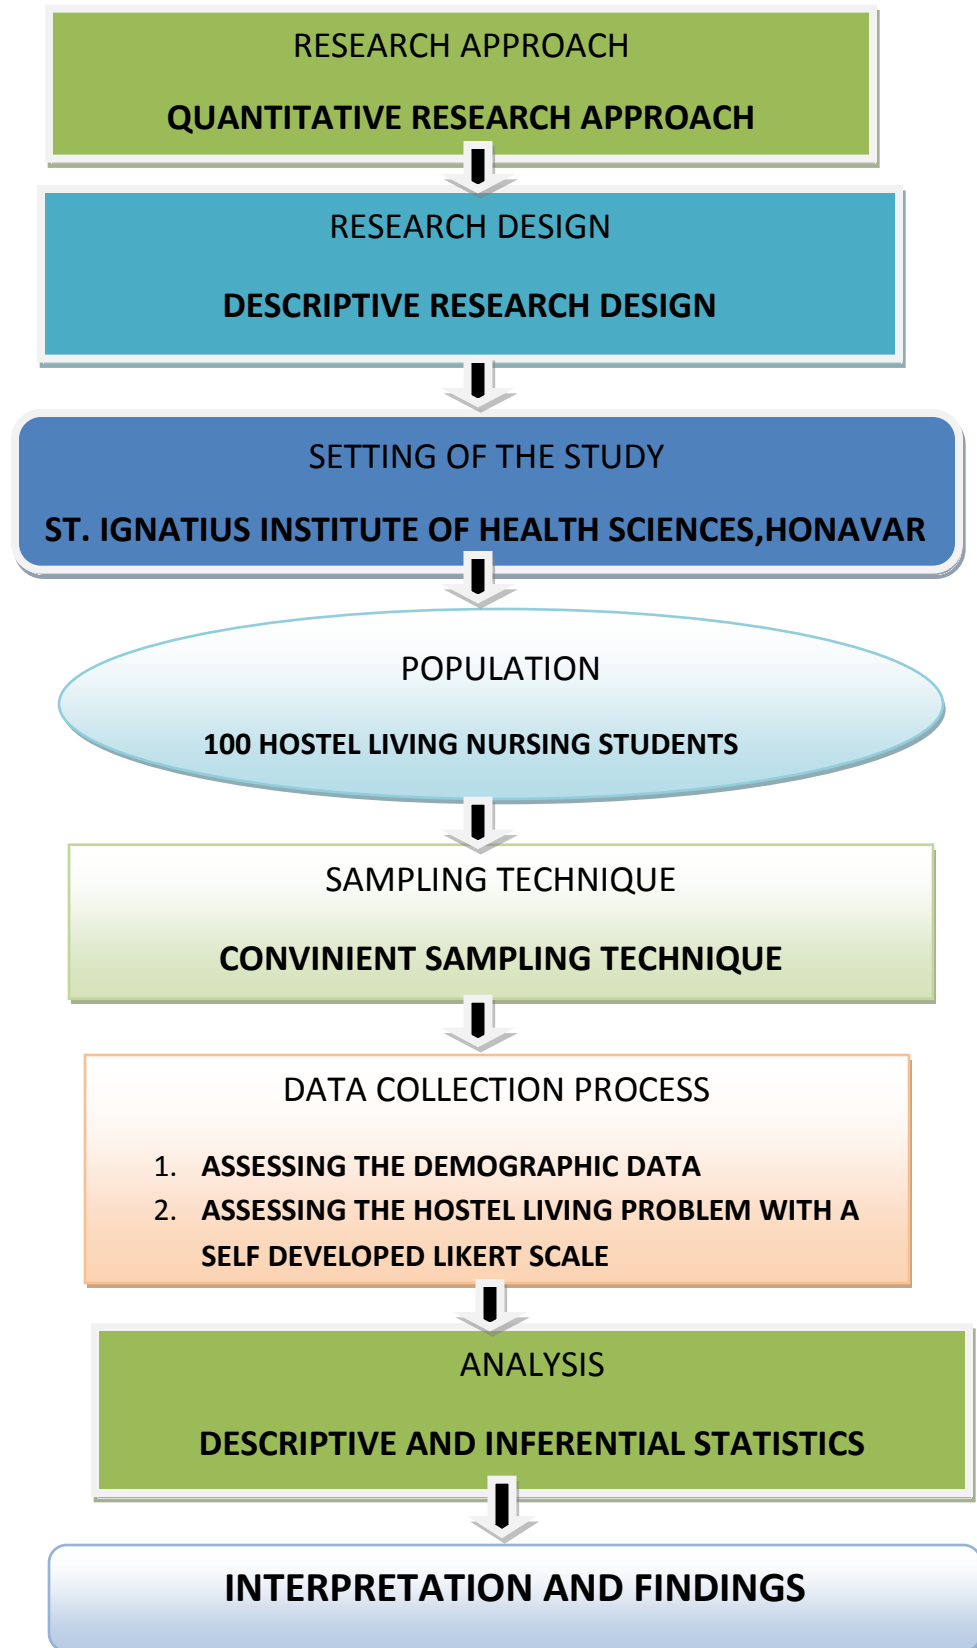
RESEARCH APPROACH

QUANTITATIVE RESEARCH APPROACH

RESEARCH DESIGN

DESCRIPTIVE RESEARCH DESIGN

SETTING OF THE STUDY

ST. IGNATIUS INSTITUTE OF HEALTH SCIENCES,HONAVAR

POPULATION

100 HOSTEL LIVING NURSING STUDENTS

SAMPLING TECHNIQUE

CONVINIENT SAMPLING TECHNIQUE

DATA COLLECTION PROCESS

1. ASSESSING THE DEMOGRAPHIC DATA
2. ASSESSING THE HOSTEL LIVING PROBLEM WITH A SELF DEVELOPED LIKERT SCALE

ANALYSIS

DESCRIPTIVE AND INFERENTIAL STATISTICS

INTERPRETATION AND FINDINGS